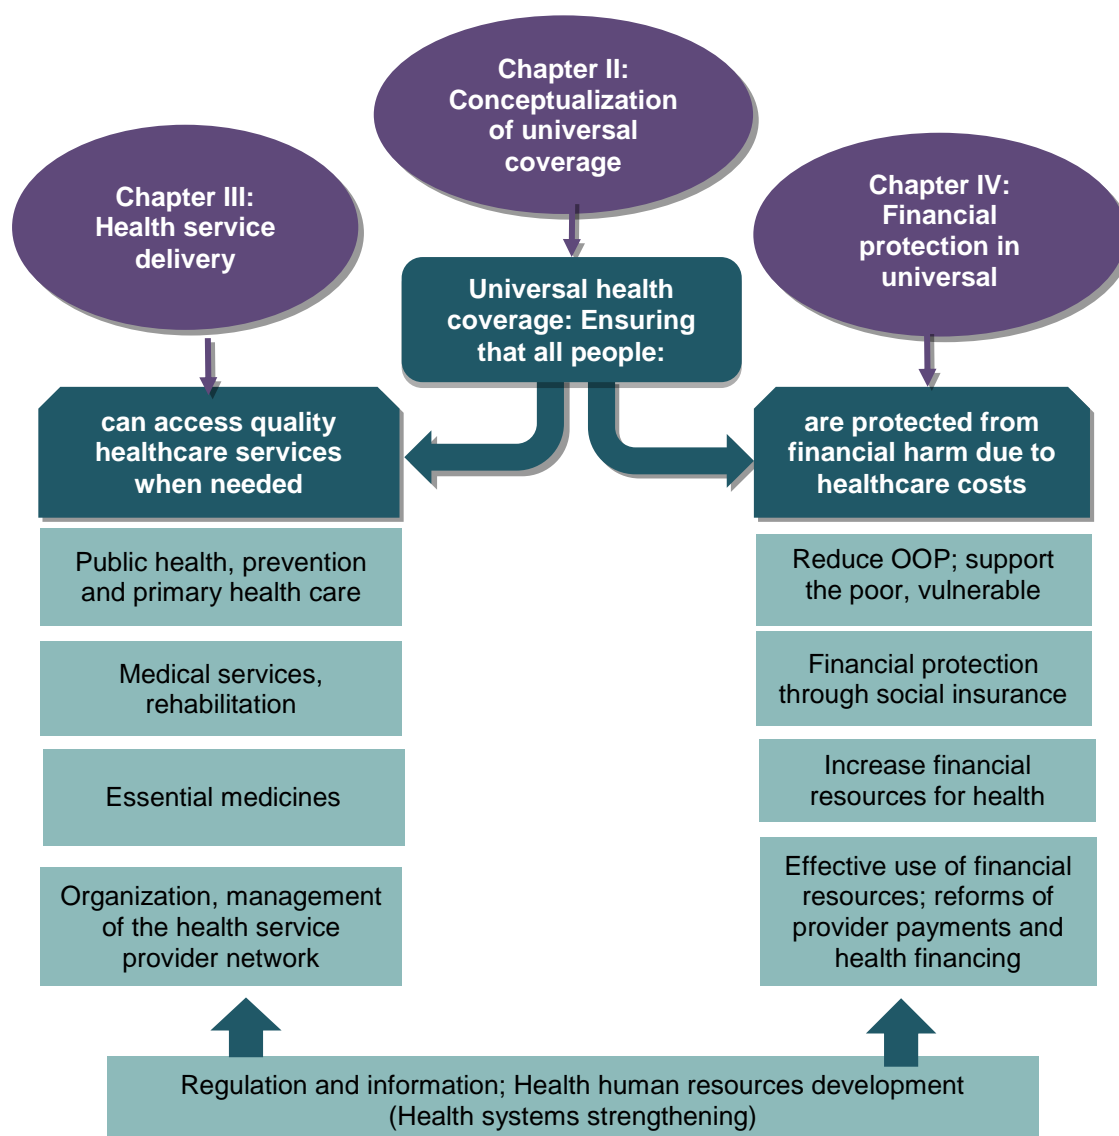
Chapter II: Conceptualization of universal coverage

Chapter III: Health service delivery

Chapter IV: Financial protection in universal

Universal health coverage: Ensuring that all people:

can access quality healthcare services when needed

are protected from financial harm due to healthcare costs

Public health, prevention and primary health care

Medical services, rehabilitation

Essential medicines

Organization, management of the health service provider network

Reduce OOP; support the poor, vulnerable

Financial protection through social insurance

Increase financial resources for health

Effective use of financial resources; reforms of provider payments and health financing

Regulation and information; Health human resources development (Health systems strengthening)